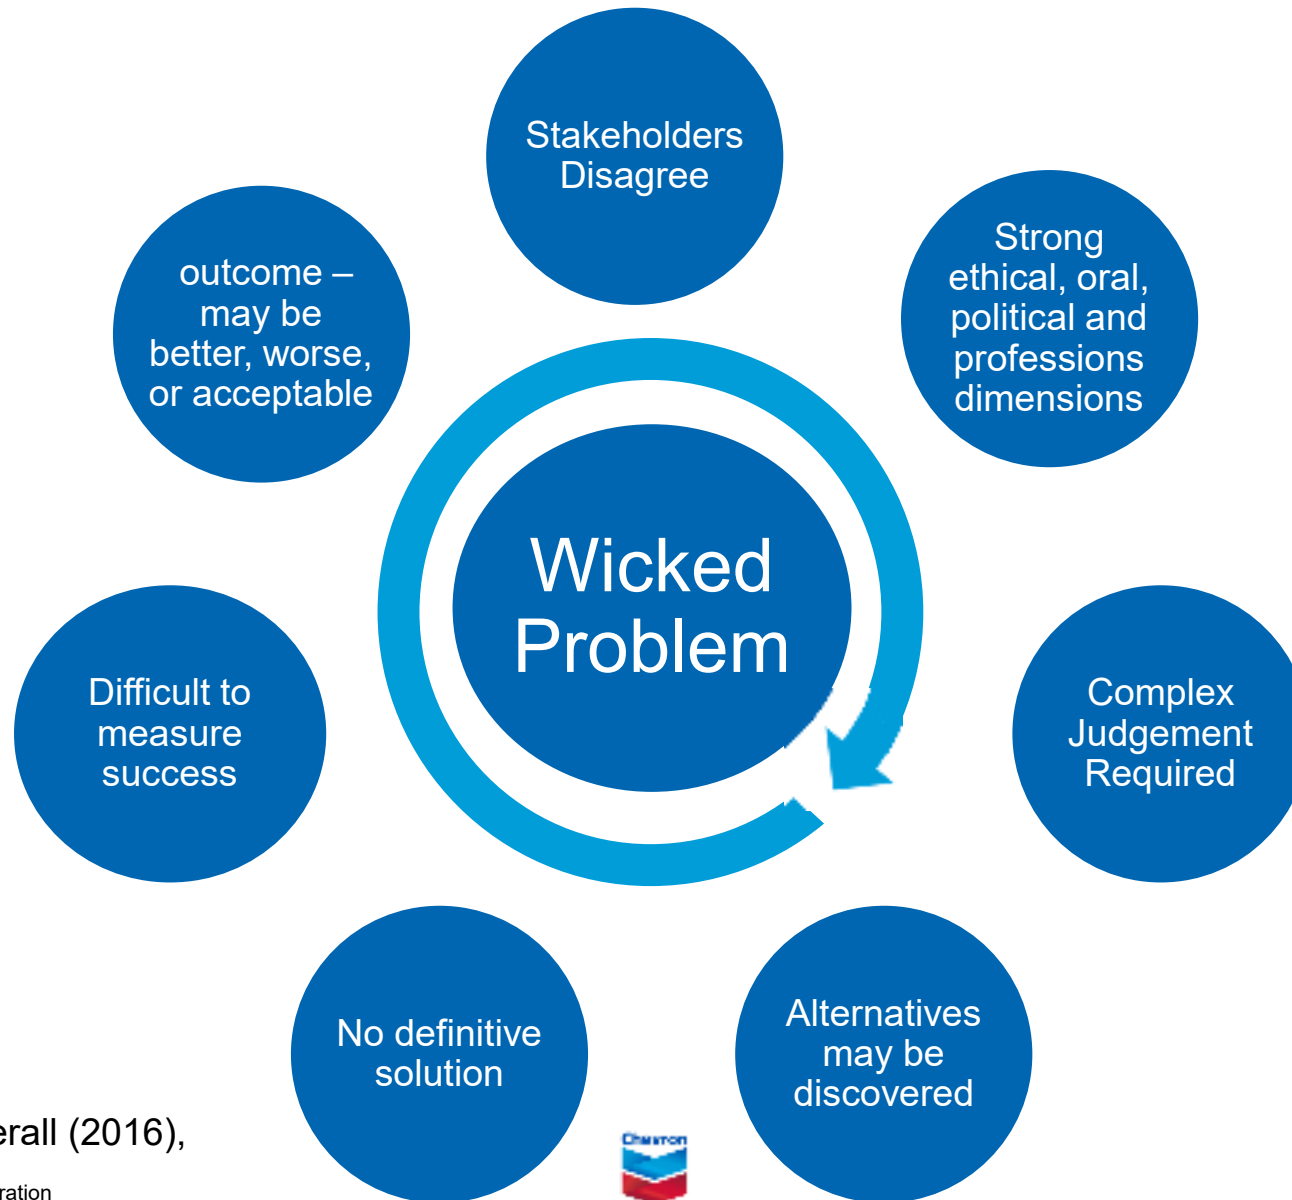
Stakeholders Disagree

Strong ethical, oral, political and professions dimensions

Complex Judgement Required

Alternatives may be discovered

No definitive solution

Difficult to measure success

outcome – may be better, worse, or acceptable

Wicked Problem

erall (2016),

ration

Chevron